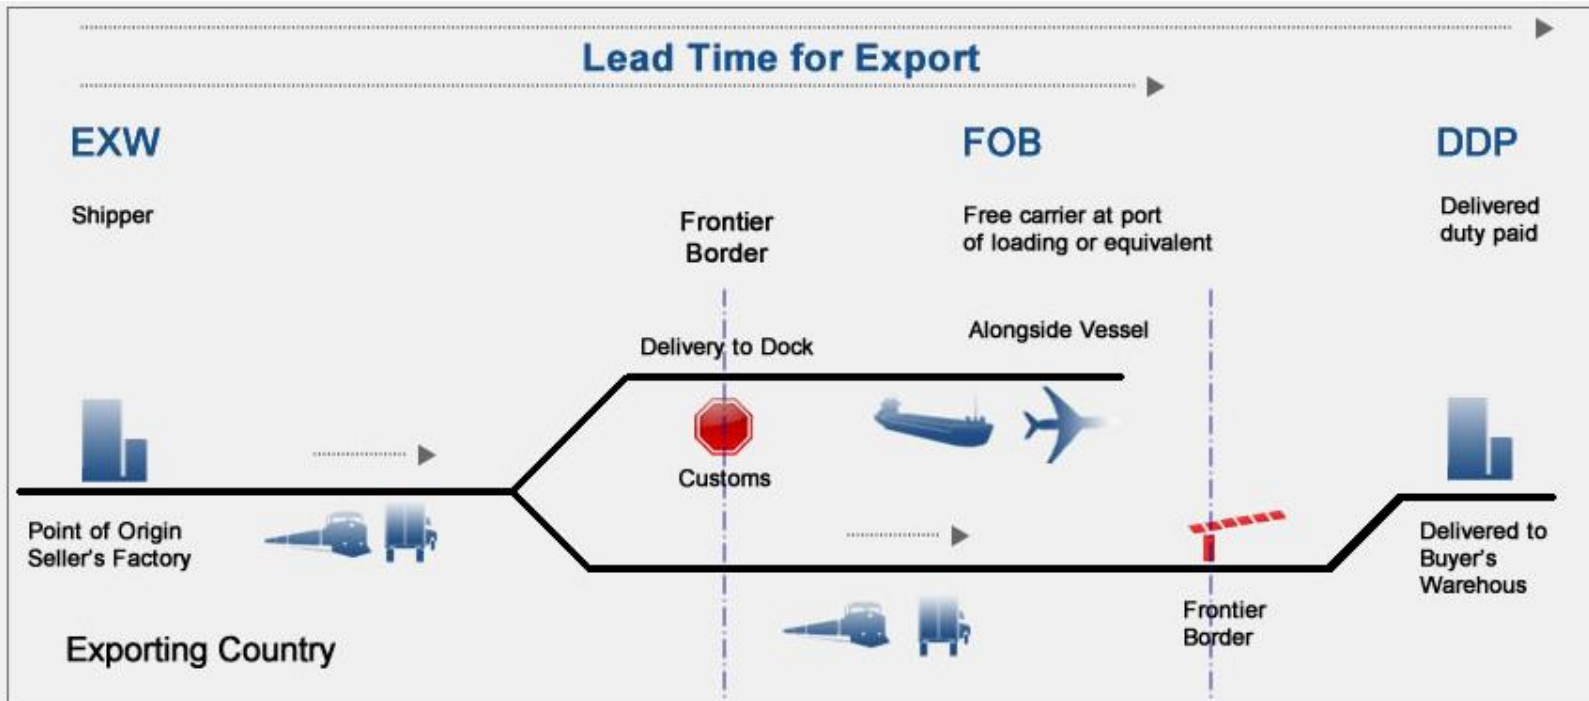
Lead Time for Export

EXW

Shipper

Frontier Border

FOB

Free carrier at port of loading or equivalent

DDP

Delivered duty paid

Delivery to Dock

Alongside Vessel

Customs

Point of Origin Seller's Factory

Delivered to Buyer's Warehous

Frontier Border

Exporting Country